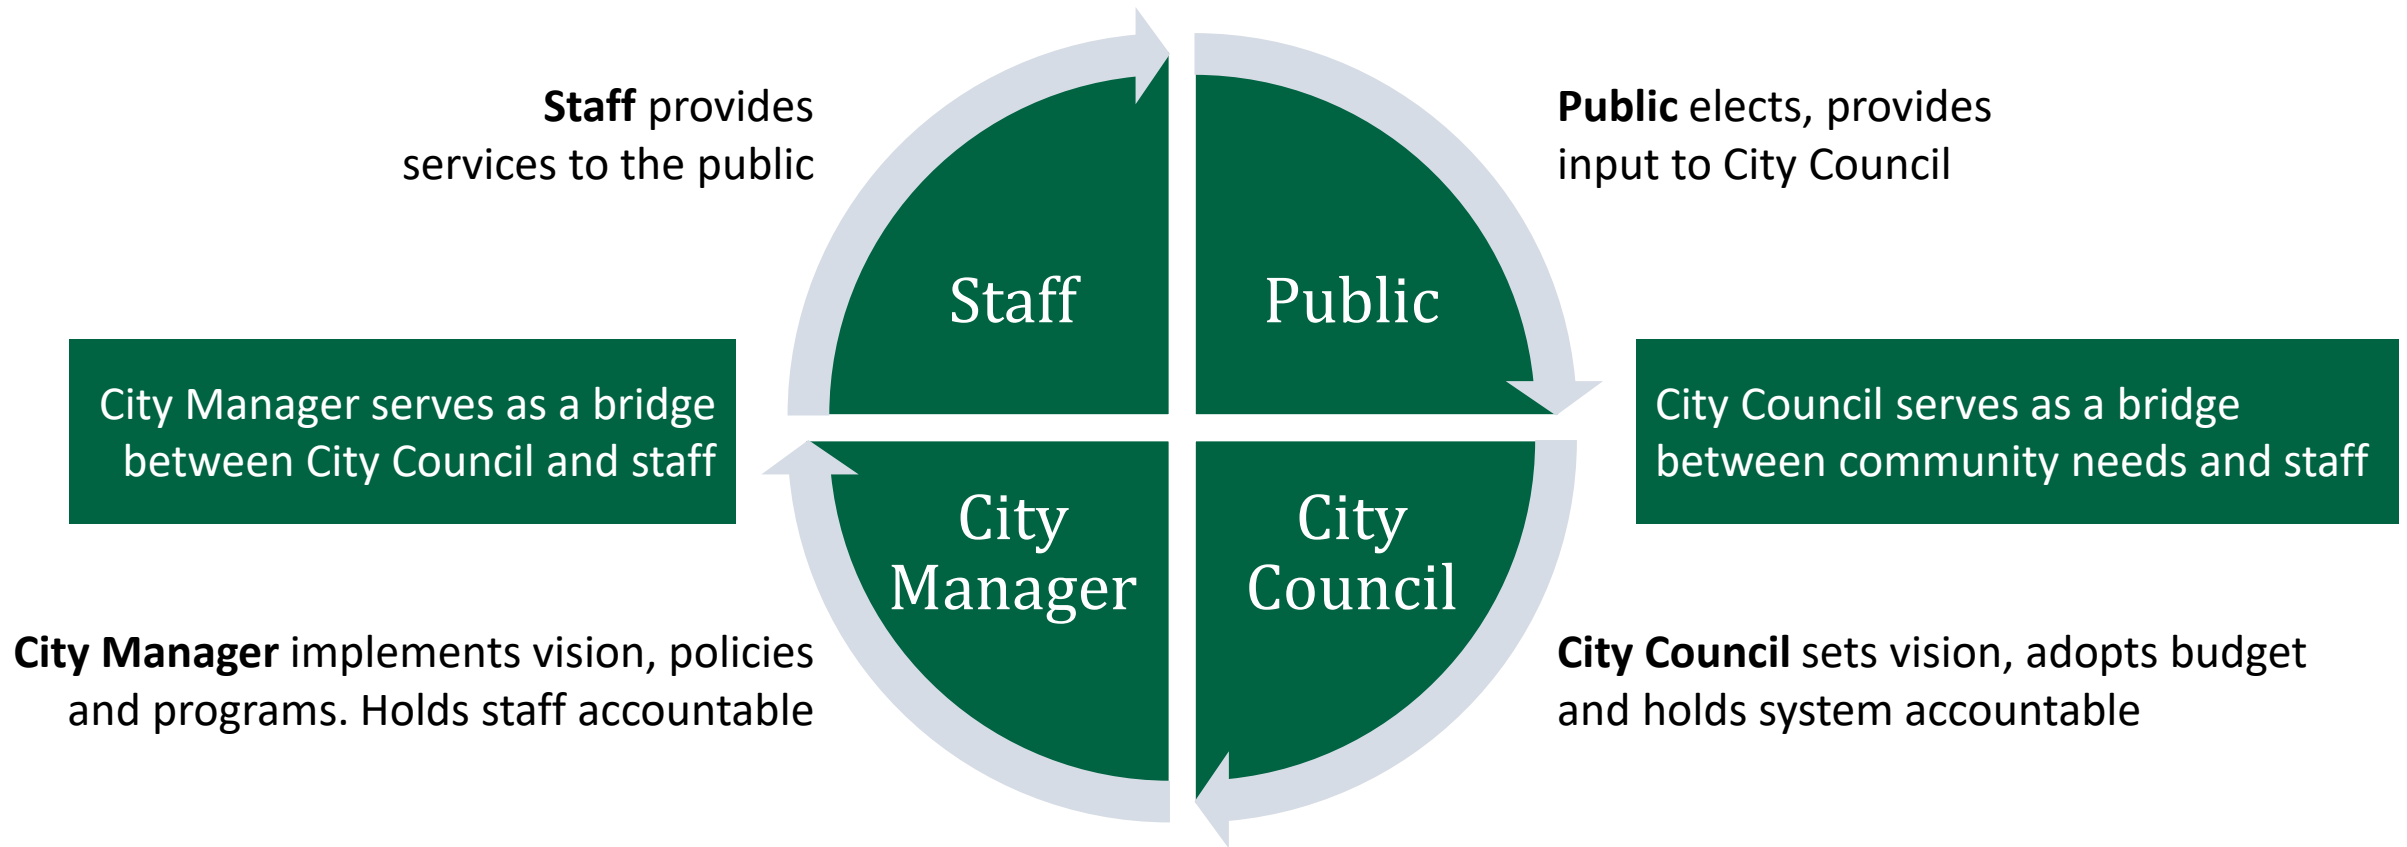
**Staff** provides services to the public

Staff

Public

**Public** elects, provides input to City Council

City Manager serves as a bridge between City Council and staff

City Council serves as a bridge between community needs and staff

City Manager

City Council

**City Manager** implements vision, policies and programs. Holds staff accountable

**City Council** sets vision, adopts budget and holds system accountable